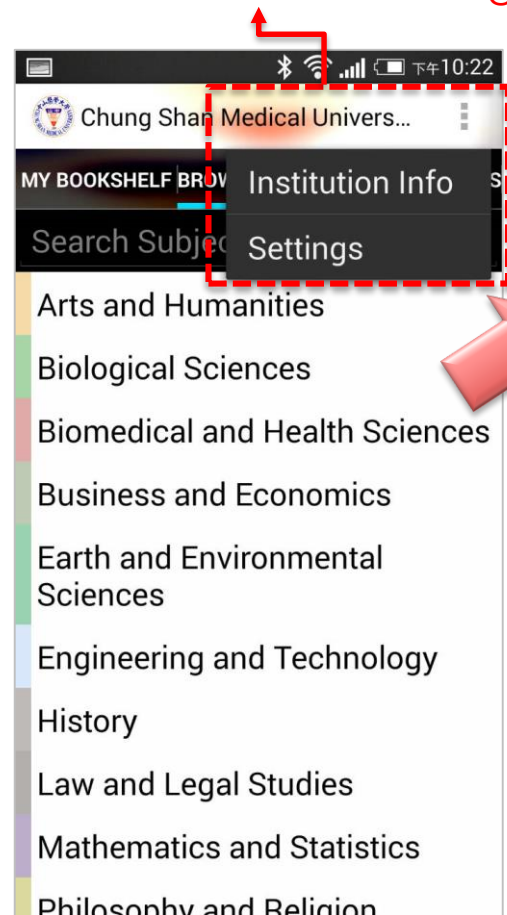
下午10:22

Chung Shan Medical Univers...

MY BOOKSHELF BROW

Institution Info

Settings

Search Subje

Arts and Humanities

Biological Sciences

Biomedical and Health Sciences

Business and Economics

Earth and Environmental Sciences

Engineering and Technology

History

Law and Legal Studies

Mathematics and Statistics

Philosophy and Religion